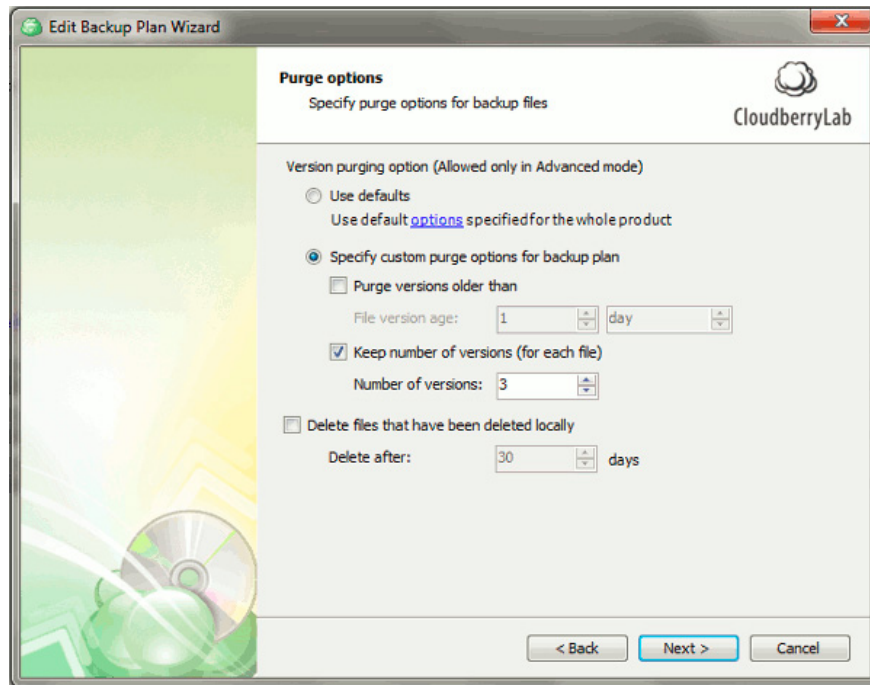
Edit Backup Plan Wizard

Purge options
Specify purge options for backup files

CloudberryLab

Version purging option (Allowed only in Advanced mode)

Use defaults
Use default options specified for the whole product

Specify custom purge options for backup plan

Purge versions older than

File version age: 1 day

Keep number of versions (for each file)

Number of versions: 3

Delete files that have been deleted locally

Delete after: 30 days

< Back Next > Cancel